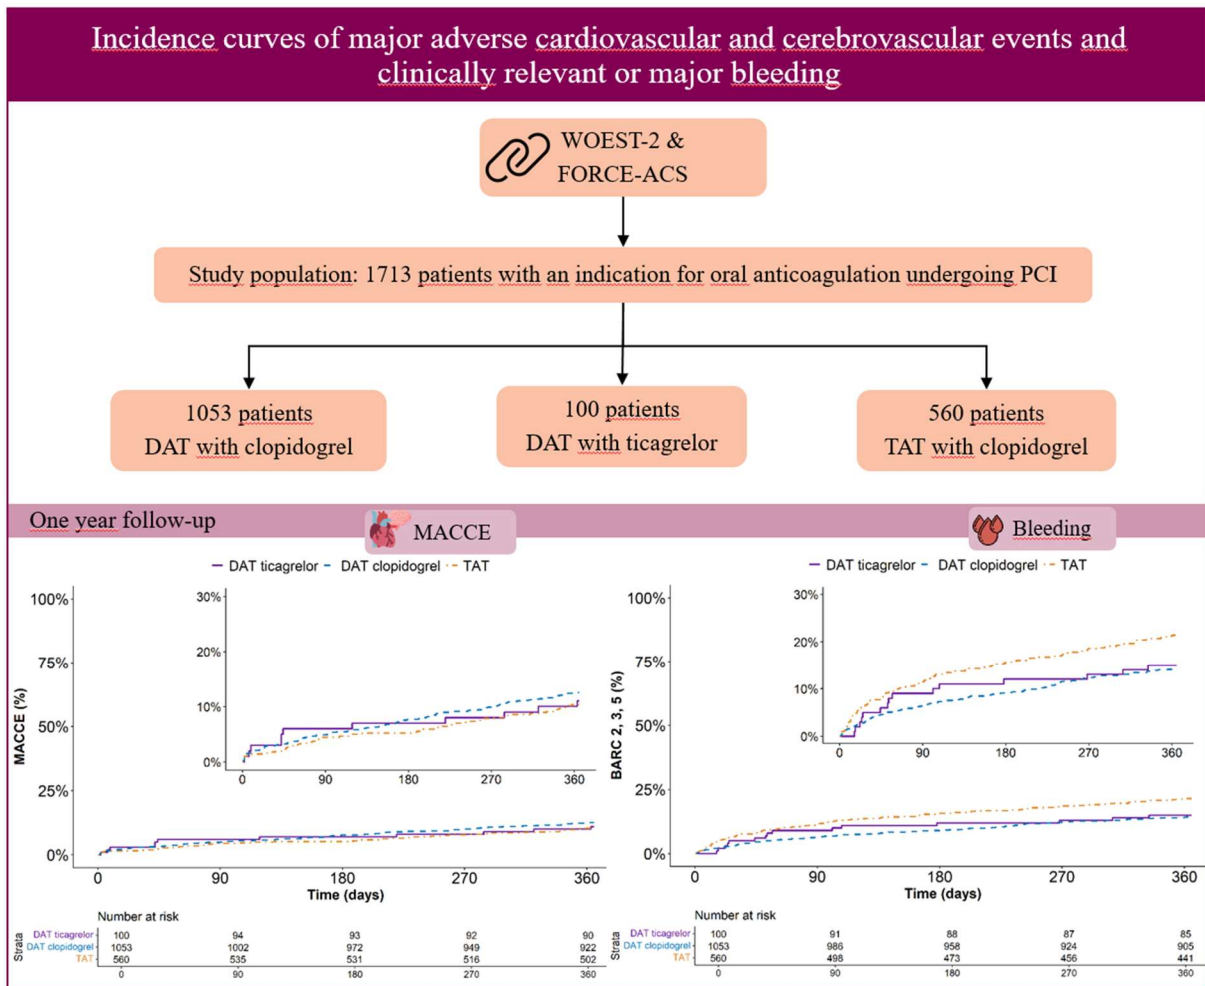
Incidence curves of major adverse cardiovascular and cerebrovascular events and clinically relevant or major bleeding

WOEST-2 & FORCE-ACS

Study population: 1713 patients with an indication for oral anticoagulation undergoing PCI

1053 patients
DAT with clopidogrel

100 patients
DAT with ticagrelor

560 patients
TAT with clopidogrel

One year follow-up

MACCE

DAT ticagrelor DAT clopidogrel TAT

100%
75%
50%
25%
0%
MACCE (%)

30%
20%
10%
0%
0 90 180 270 360

0 90 180 270 360
Time (days)

Number at risk

| Strata | 0 | 90 | 180 | 270 | 360 |
|---|---|---|---|---|---|
| DAT ticagrelor | 100 | 94 | 93 | 92 | 90 |
| DAT clopidogrel | 1053 | 1002 | 972 | 949 | 922 |
| TAT | 560 | 535 | 531 | 516 | 502 |

Bleeding

DAT ticagrelor DAT clopidogrel TAT

100%
75%
50%
25%
0%
BARC 2, 3, 5 (%)

30%
20%
10%
0%
0 90 180 270 360

0 90 180 270 360
Time (days)

Number at risk

| Strata | 0 | 90 | 180 | 270 | 360 |
|---|---|---|---|---|---|
| DAT ticagrelor | 100 | 91 | 88 | 87 | 85 |
| DAT clopidogrel | 1053 | 986 | 958 | 924 | 905 |
| TAT | 560 | 498 | 473 | 456 | 441 |